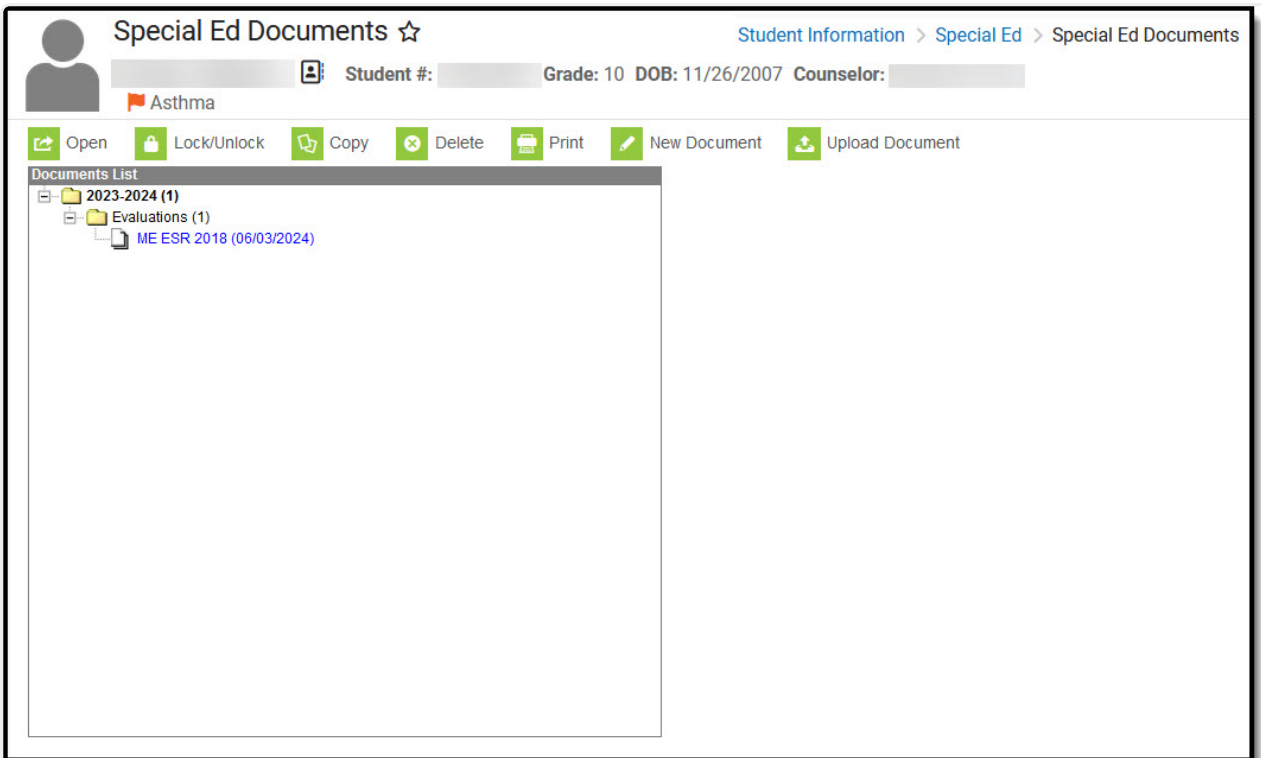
Special Ed Documents ☆

Student Information > Special Ed > Special Ed Documents

Student #: Grade: 10 DOB: 11/26/2007 Counselor:

Asthma

Open Lock/Unlock Copy Delete Print New Document Upload Document

Documents List

2023-2024 (1)

Evaluations (1)

ME ESR 2018 (06/03/2024)